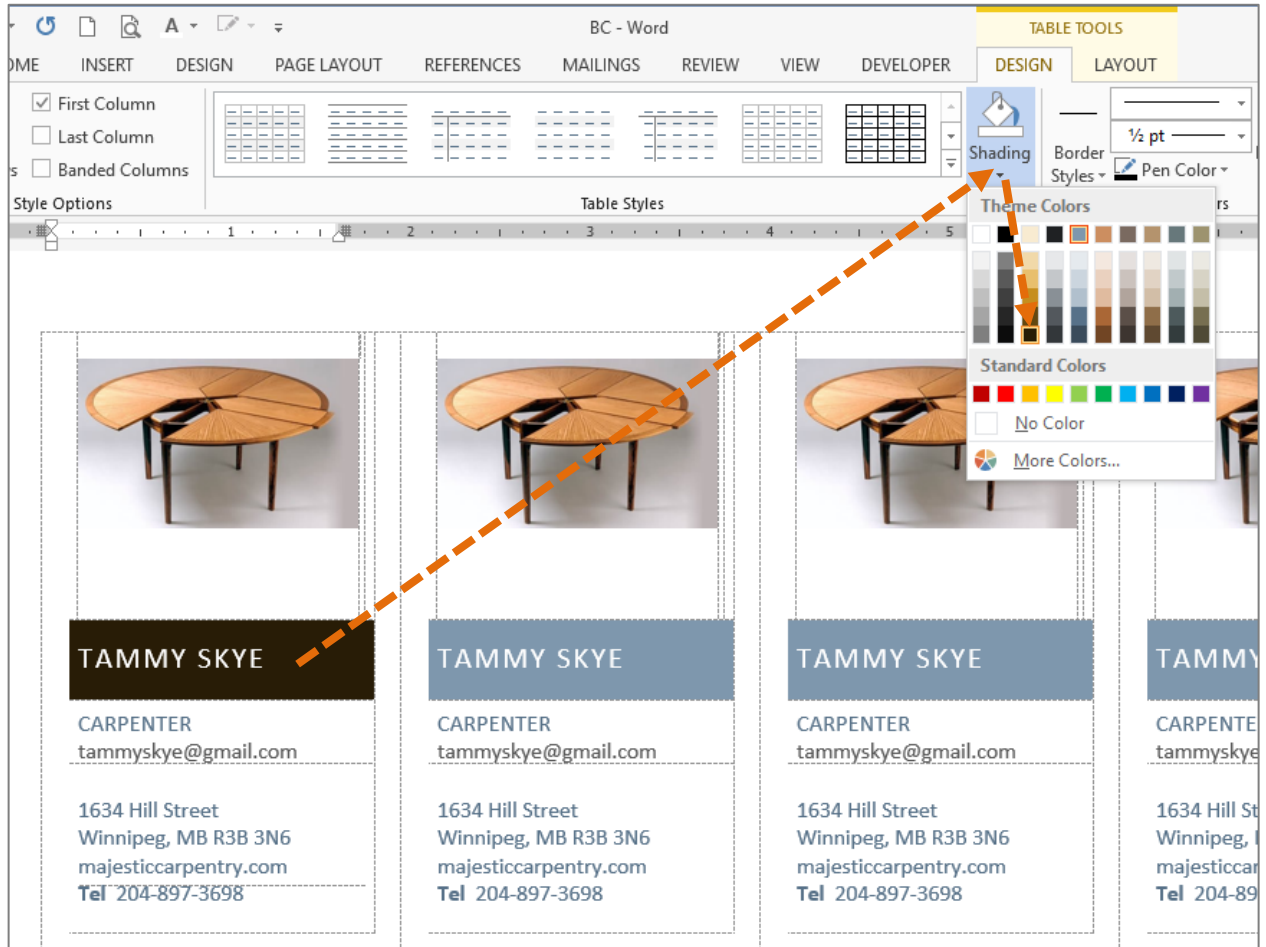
BC - Word

TABLE TOOLS

OME INSERT DESIGN PAGE LAYOUT REFERENCES MAILINGS REVIEW VIEW DEVELOPER DESIGN LAYOUT

First Column
Last Column
Banded Columns
Style Options

Table Styles

Shading

Border Styles

½ pt

Pen Color

Theme Colors

Standard Colors

No Color

More Colors...

TAMMY SKYE

CARPENTER
tammyskye@gmail.com

1634 Hill Street
Winnipeg, MB R3B 3N6
majesticcarpentry.com
Tel 204-897-3698

TAMMY SKYE

CARPENTER
tammyskye@gmail.com

1634 Hill Street
Winnipeg, MB R3B 3N6
majesticcarpentry.com
Tel 204-897-3698

TAMMY SKYE

CARPENTER
tammyskye@gmail.com

1634 Hill Street
Winnipeg, MB R3B 3N6
majesticcarpentry.com
Tel 204-897-3698

TAMMY

CARPENTER
tammyskye@gm

1634 Hill St
Winnipeg, I
majesticcar
Tel 204-89